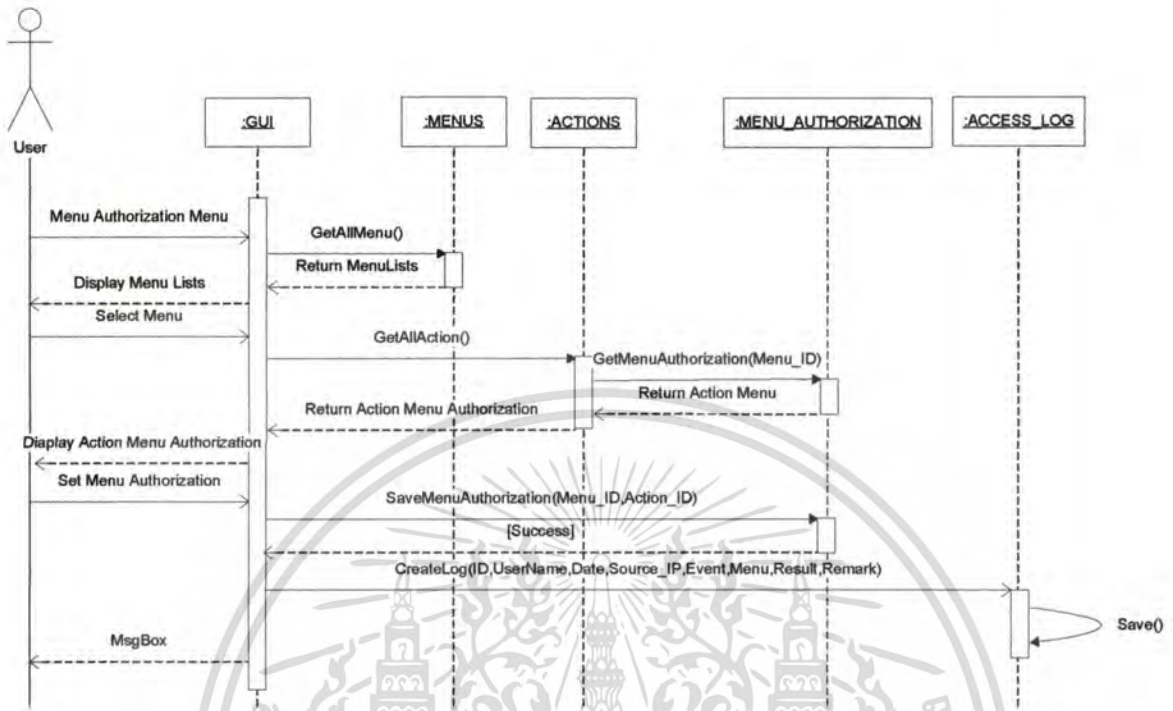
User

:GUI

:MENUS

:ACTIONS

:MENU_AUTHORIZATION

:ACCESS_LOG

Menu Authorization Menu

GetAllMenu()

Return MenuLists

Display Menu Lists

Select Menu

GetAllAction()

GetMenuAuthorization(Menu_ID)

Return Action Menu

Return Action Menu Authorization

Diaplay Action Menu Authorization

Set Menu Authorization

SaveMenuAuthorization(Menu_ID,Action_ID)

[Success]

CreateLog(ID,UserName,Date,Source_IP,Event,Menu,Result,Remark)

Save()

MsgBox